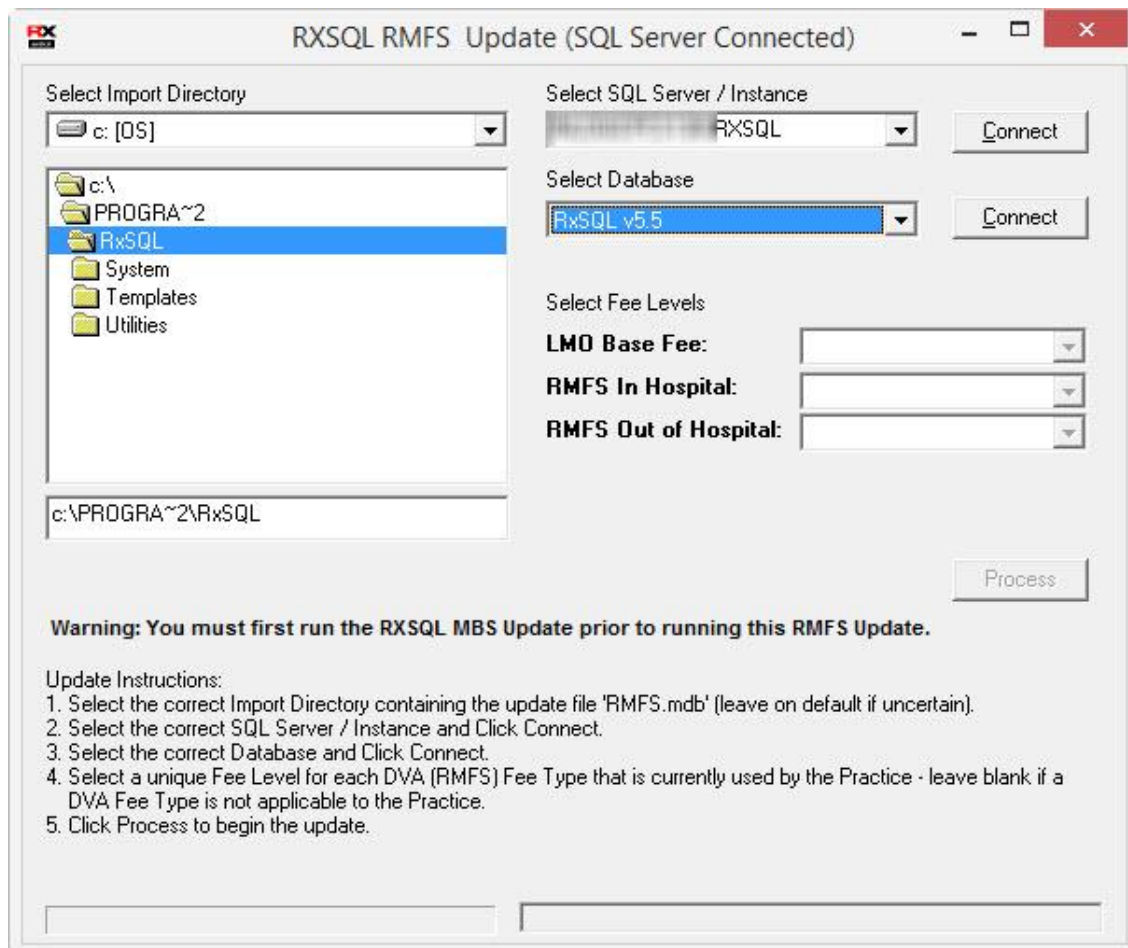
RXSQL RMFS Update (SQL Server Connected)

Select Import Directory

c: [OS]

c:\
PROGRA~2
RxSQL
System
Templates
Utilities

c:\PROGRA~2\RxSQL

Select SQL Server / Instance

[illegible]RXSQL

Connect

Select Database

RxSQL v5.5

Connect

Select Fee Levels

LMO Base Fee:

RMFS In Hospital:

RMFS Out of Hospital:

Process

Warning: You must first run the RXSQL MBS Update prior to running this RMFS Update.

Update Instructions:
1. Select the correct Import Directory containing the update file 'RMFS.mdb' (leave on default if uncertain).
2. Select the correct SQL Server / Instance and Click Connect.
3. Select the correct Database and Click Connect.
4. Select a unique Fee Level for each DVA (RMFS) Fee Type that is currently used by the Practice - leave blank if a DVA Fee Type is not applicable to the Practice.
5. Click Process to begin the update.